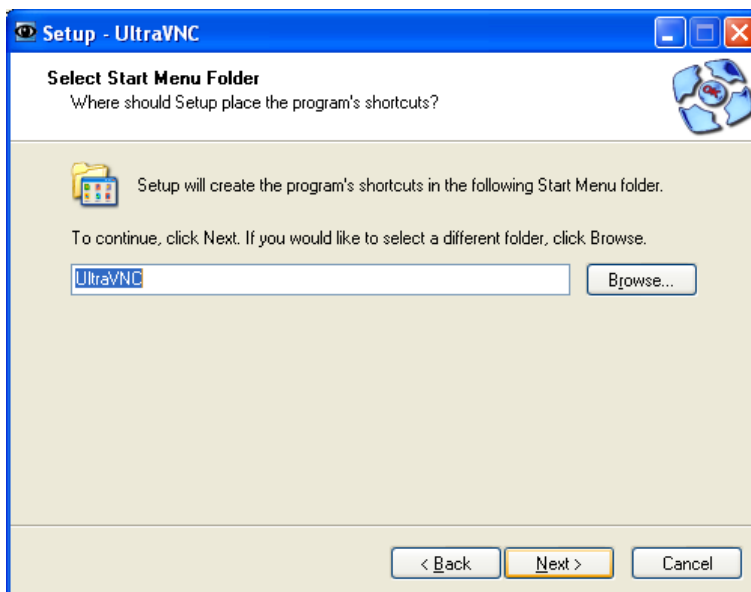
Setup - UltraVNC

Select Start Menu Folder
Where should Setup place the program's shortcuts?

Setup will create the program's shortcuts in the following Start Menu folder.

To continue, click Next. If you would like to select a different folder, click Browse.

UltraVNC

Browse...

< Back

Next >

Cancel